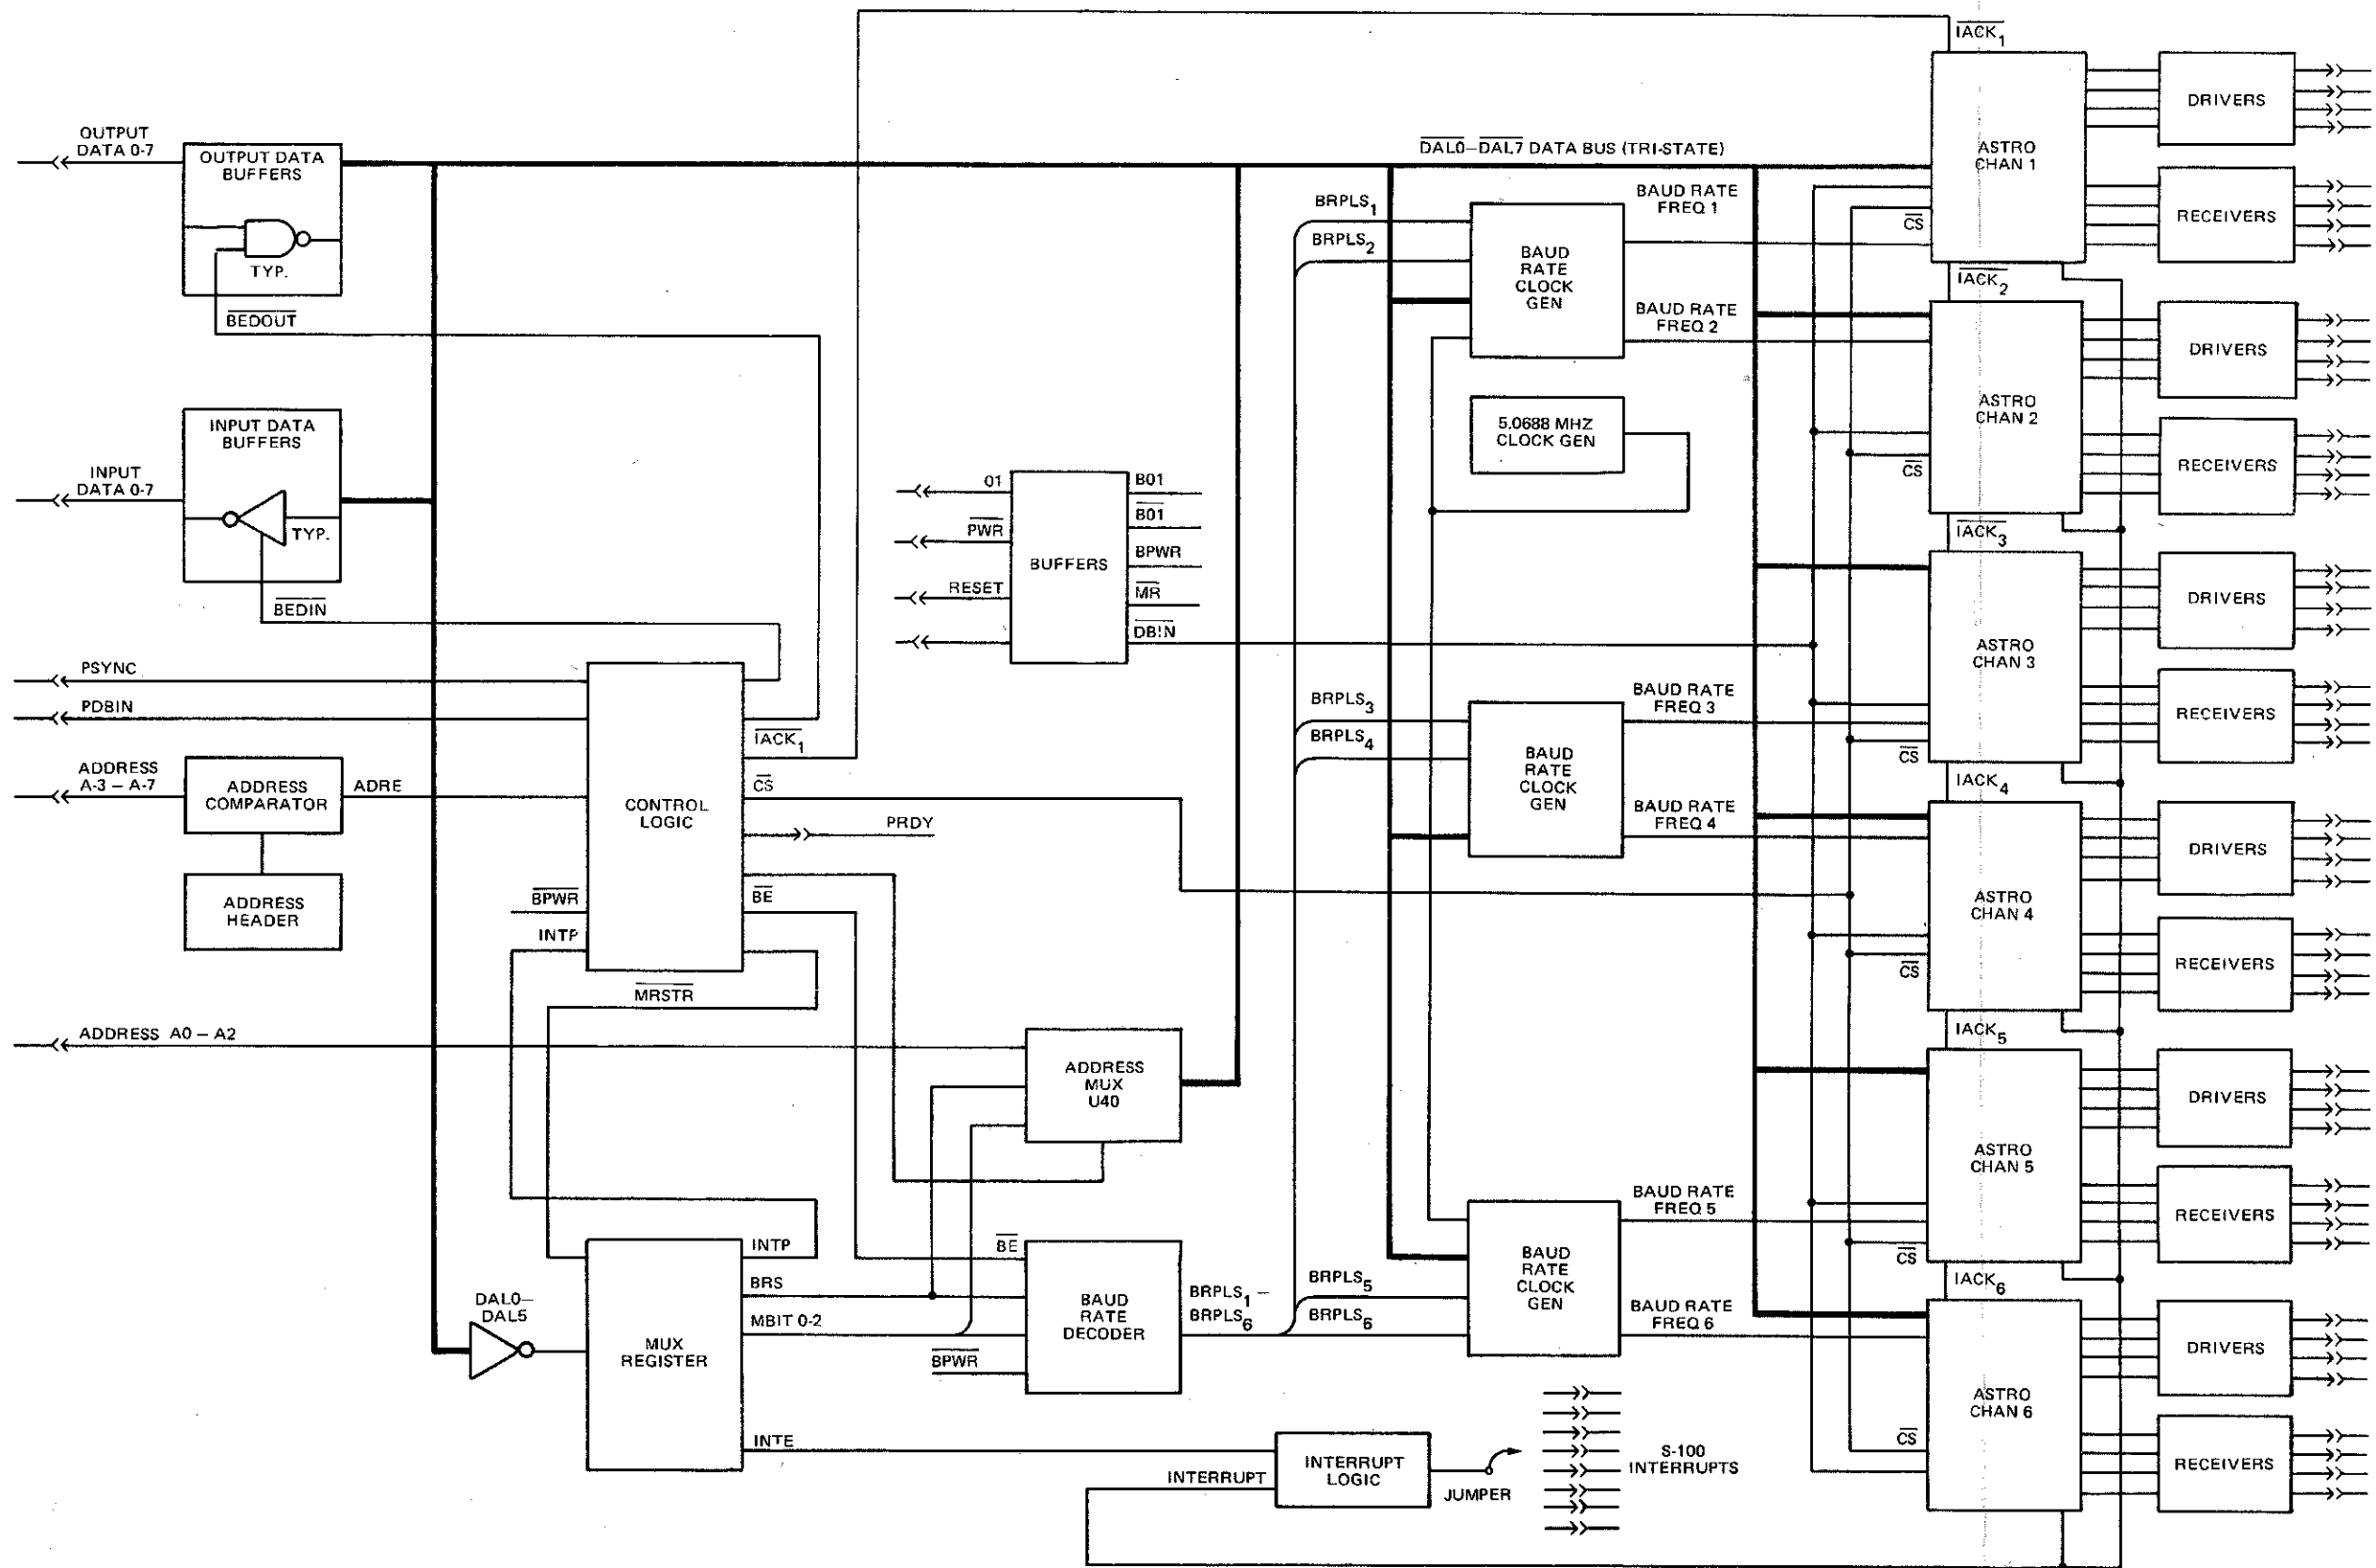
$\overline{IACK_1}$

DRIVERS

OUTPUT DATA 0-7

OUTPUT DATA BUFFERS

TYP.

$\overline{DAL0}$–$\overline{DAL7}$ DATA BUS (TRI-STATE)

ASTRO CHAN 1

BRPLS$_1$

BAUD RATE FREQ 1

RECEIVERS

BRPLS$_2$

$\overline{CS}$

BAUD RATE CLOCK GEN

$\overline{IACK_2}$

$\overline{BEDOUT}$

BAUD RATE FREQ 2

DRIVERS

ASTRO CHAN 2

INPUT DATA BUFFERS

5.0688 MHZ CLOCK GEN

RECEIVERS

INPUT DATA 0-7

$\overline{CS}$

TYP.

01

B01

$\overline{PWR}$

$\overline{B01}$

BUFFERS

BPWR

$\overline{IACK_3}$

DRIVERS

RESET

$\overline{MR}$

$\overline{BEDIN}$

$\overline{DBIN}$

ASTRO CHAN 3

PSYNC

PDBIN

BRPLS$_3$

BAUD RATE FREQ 3

RECEIVERS

BRPLS$_4$

$\overline{IACK_1}$

BAUD RATE CLOCK GEN

$\overline{CS}$

ADDRESS A-3 – A-7

ADDRESS COMPARATOR

ADRE

CONTROL LOGIC

$\overline{CS}$

IACK$_4$

BAUD RATE FREQ 4

DRIVERS

PRDY

ASTRO CHAN 4

ADDRESS HEADER

$\overline{BPWR}$

$\overline{BE}$

INTP

RECEIVERS

$\overline{CS}$

$\overline{MRSTR}$

IACK$_5$

ADDRESS A0 – A2

ADDRESS MUX U40

DRIVERS

ASTRO CHAN 5

BAUD RATE FREQ 5

RECEIVERS

INTP

$\overline{BE}$

BAUD RATE CLOCK GEN

$\overline{CS}$

BRS

BRPLS$_5$

IACK$_6$

DAL0–DAL5

BRPLS$_1$ – BRPLS$_6$

BAUD RATE FREQ 6

DRIVERS

MBIT 0-2

BAUD RATE DECODER

BRPLS$_6$

MUX REGISTER

$\overline{BPWR}$

ASTRO CHAN 6

$\overline{CS}$

INTE

S-100 INTERRUPTS

RECEIVERS

INTERRUPT LOGIC

INTERRUPT

JUMPER